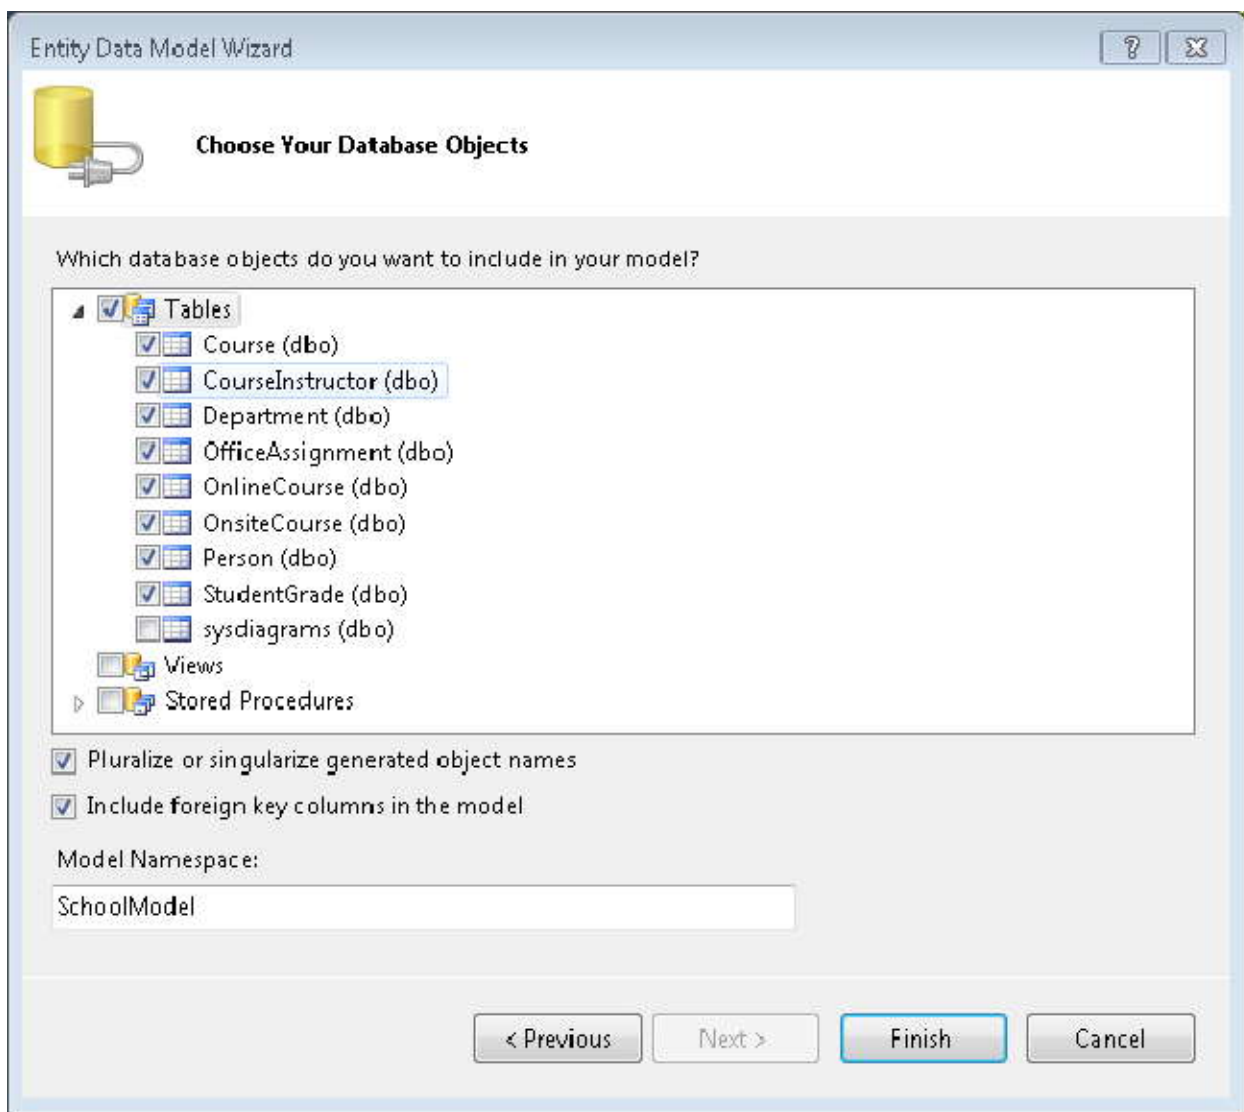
Entity Data Model Wizard

?

Choose Your Database Objects

Which database objects do you want to include in your model?

Tables
Course (dbo)
CourseInstructor (dbo)
Department (dbo)
OfficeAssignment (dbo)
OnlineCourse (dbo)
OnsiteCourse (dbo)
Person (dbo)
StudentGrade (dbo)
sysdiagrams (dbo)
Views
Stored Procedures

Pluralize or singularize generated object names

Include foreign key columns in the model

Model Namespace:

SchoolModel

< Previous

Next >

Finish

Cancel